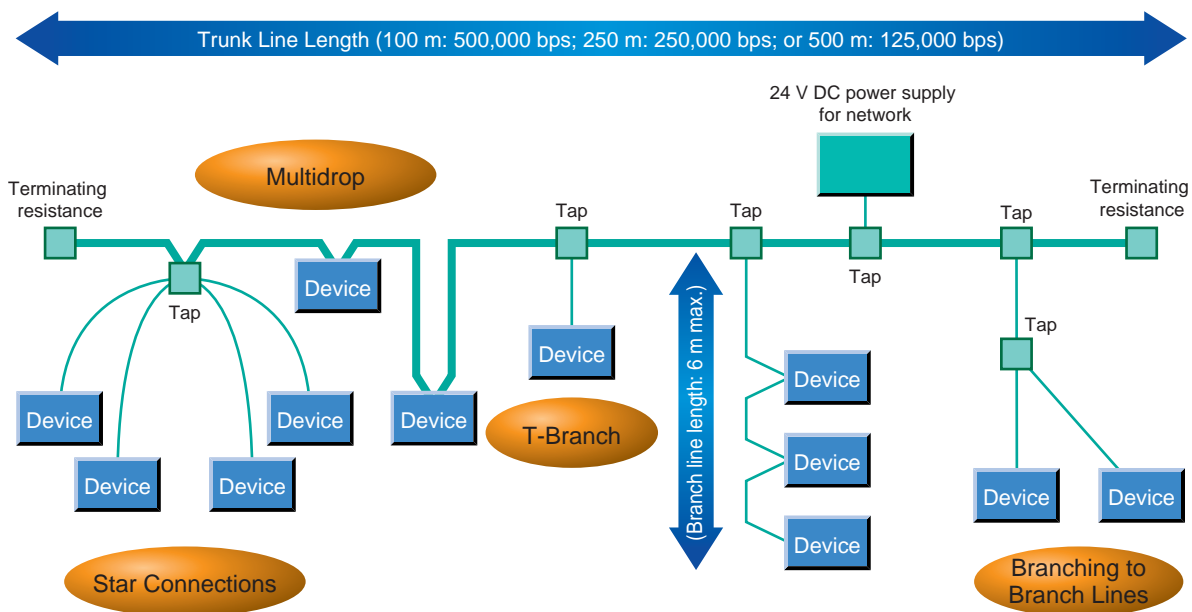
Trunk Line Length (100 m: 500,000 bps; 250 m: 250,000 bps; or 500 m: 125,000 bps)

24 V DC power supply for network

Terminating resistance

Multidrop

Tap

Device

Device

Device

Device

Device

Device

Device

Star Connections

T-Branch

Tap

Device

Tap

(Branch line length: 6 m max.)

Device

Device

Device

Tap

Tap

Terminating resistance

Tap

Device

Device

Branching to Branch Lines